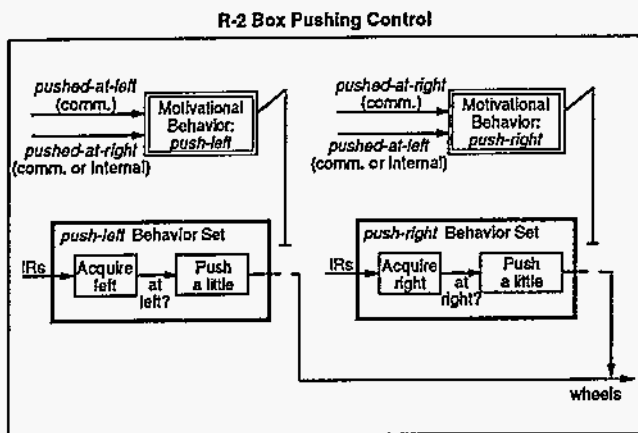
R-2 Box Pushing Control

pushed-at-left (comm.)

pushed-at-right (comm. or internal)

Motivational Behavior: push-left

pushed-at-right (comm.)

pushed-at-left (comm. or internal)

Motivational Behavior: push-right

push-left Behavior Set

IRs

Acquire left

at left?

Push a little

push-right Behavior Set

IRs

Acquire right

at right?

Push a little

wheels